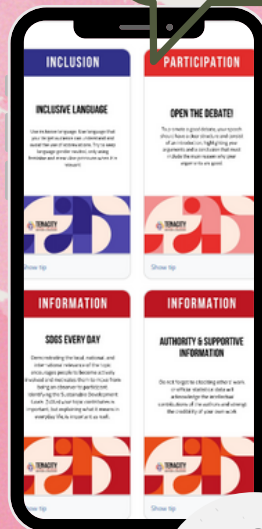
INCLUSION

INCLUSIVE LANGUAGE

Use inclusive language. Use language that you're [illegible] everyone can understand and avoid the use of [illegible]. Try to keep language gender neutral, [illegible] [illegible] and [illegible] pronouns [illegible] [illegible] relevant.

TENACITY

Show tip

PARTICIPATION

OPEN THE DEBATE!

To create a good debate, your speech should have a clear structure and consist of an introduction, highlighting your arguments and a conclusion that must include the main reason why your argument is so good.

Show tip

INFORMATION

SDGS EVERY DAY

Demonstrating the local, national, and international relevance of the topic encourages people to become actively involved and motivates them to move from being an observer to participant. Identifying the Sustainable Development Goals (SDGs) your topic contributes to is important, but explaining what it means in everyday life is important as well.

TENACITY

Show tip

INFORMATION

AUTHORITY & SUPPORTIVE INFORMATION

Do not forget to checking either it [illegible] or official statistical data, it will acknowledge the intellectual contributions of the authors and strengthen the credibility of your own work.

TENACITY

Show tip